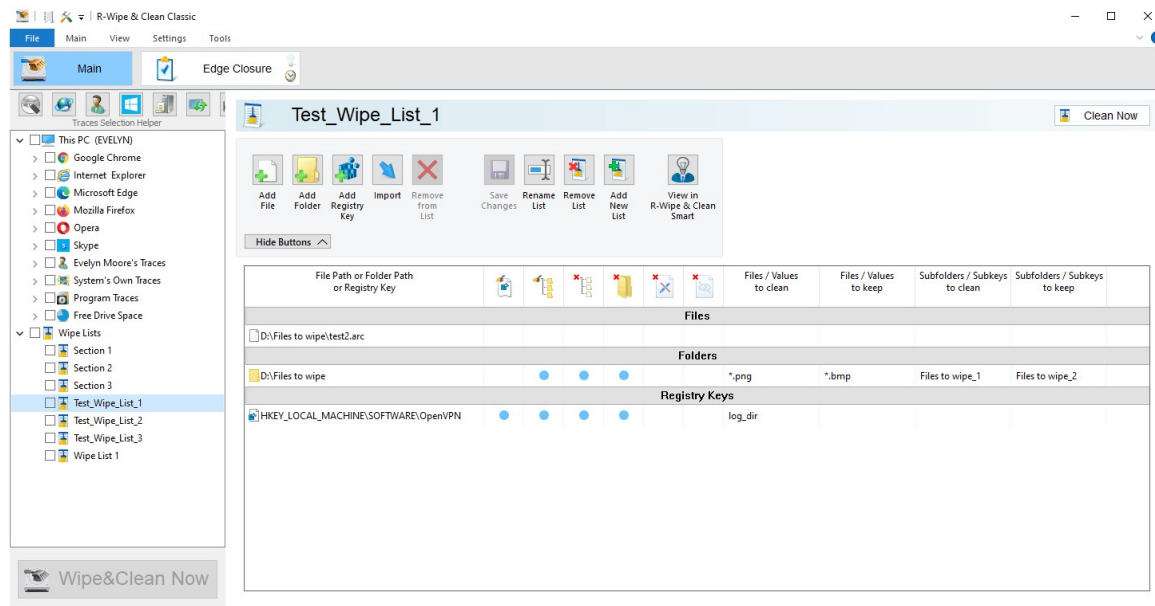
R-Wipe & Clean Classic

File Main View Settings Tools

Main Edge Closure

Traces Selection Helper

This PC (EVELYN)
Google Chrome
Internet Explorer
Microsoft Edge
Mozilla Firefox
Opera
Skype
Evelyn Moore's Traces
System's Own Traces
Program Traces
Free Drive Space
Wipe Lists
Section 1
Section 2
Section 3
Test_Wipe_List_1
Test_Wipe_List_2
Test_Wipe_List_3
Wipe List 1

Wipe&Clean Now

Test_Wipe_List_1

Clean Now

Add File Add Folder Add Registry Key Import Remove from List Save Changes Rename List Remove List Add New List View in R-Wipe & Clean Smart

Hide Buttons

| File Path or Folder Path or Registry Key | | | | | | | Files / Values to clean | Files / Values to keep | Subfolders / Subkeys to clean | Subfolders / Subkeys to keep |
|---|---|---|---|---|---|---|---|---|---|---|
| Files | | | | | | | | | | |
| D:\Files to wipe\test2.arc | | | | | | | | | | |
| Folders | | | | | | | | | | |
| D:\Files to wipe | | ● | ● | ● | | | *.png | *.bmp | Files to wipe_1 | Files to wipe_2 |
| Registry Keys | | | | | | | | | | |
| HKEY_LOCAL_MACHINE\SOFTWARE\OpenVPN | ● | ● | ● | ● | | | log_dir | | | |